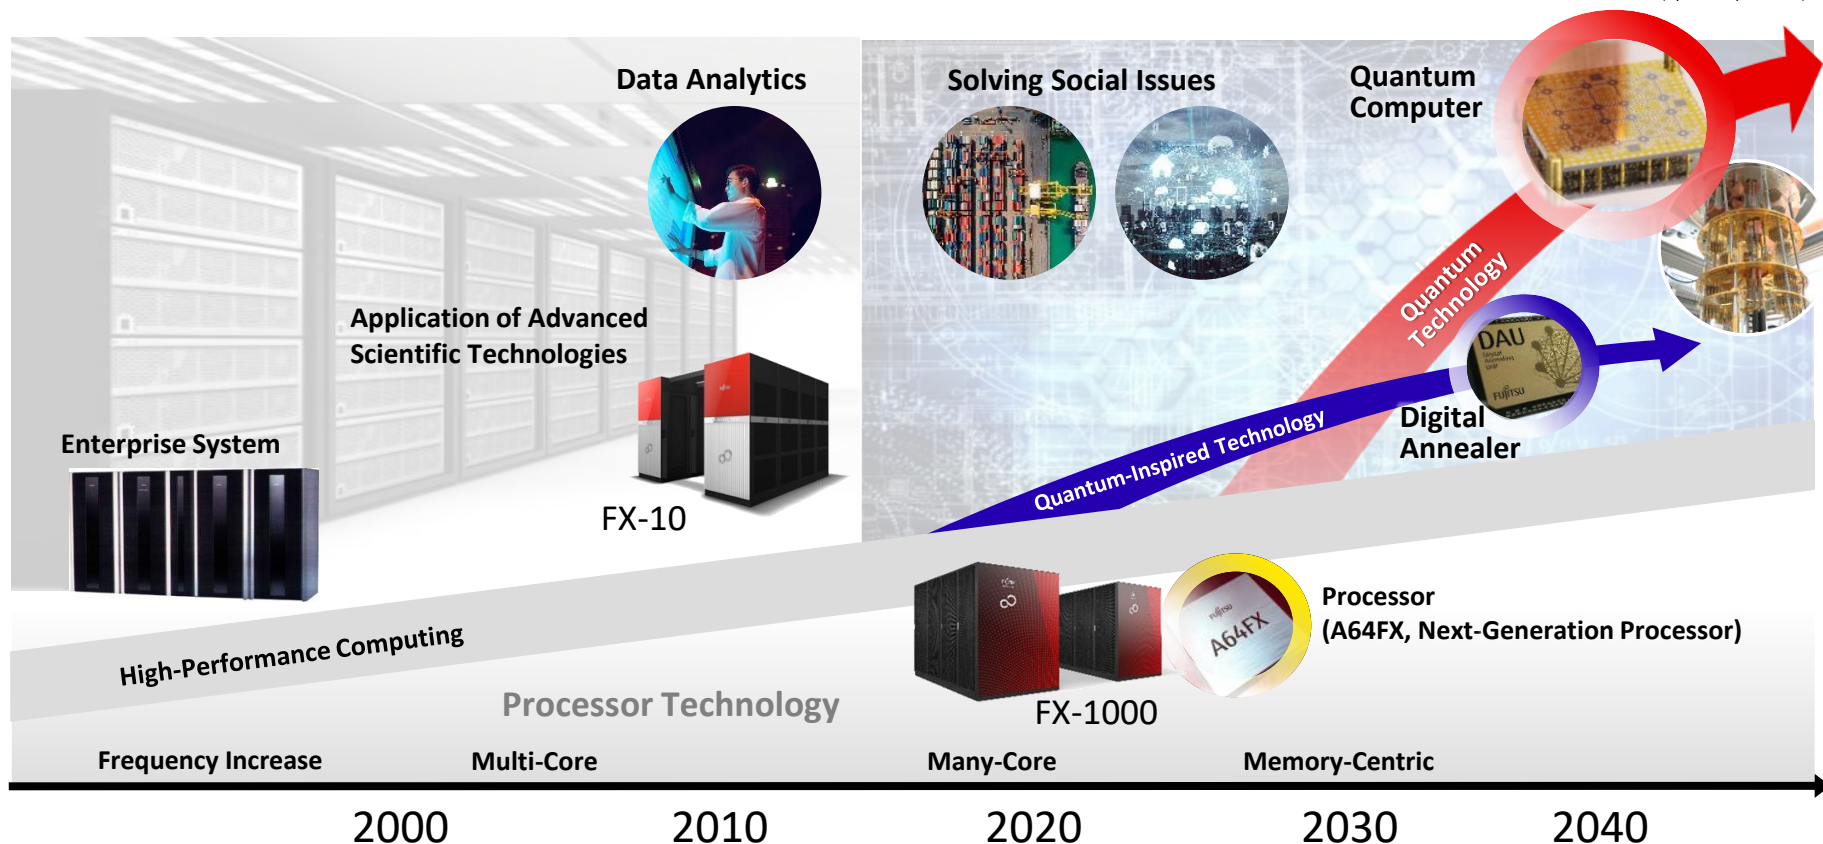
Data Analytics

Solving Social Issues

Quantum Computer

Application of Advanced Scientific Technologies

Quantum Technology

DAU

FUJITSU

Enterprise System

Digital Annealer

Quantum-Inspired Technology

FX-10

Processor (A64FX, Next-Generation Processor)

A64FX

High-Performance Computing

Processor Technology

FX-1000

Frequency Increase

Multi-Core

Many-Core

Memory-Centric

2000

2010

2020

2030

2040